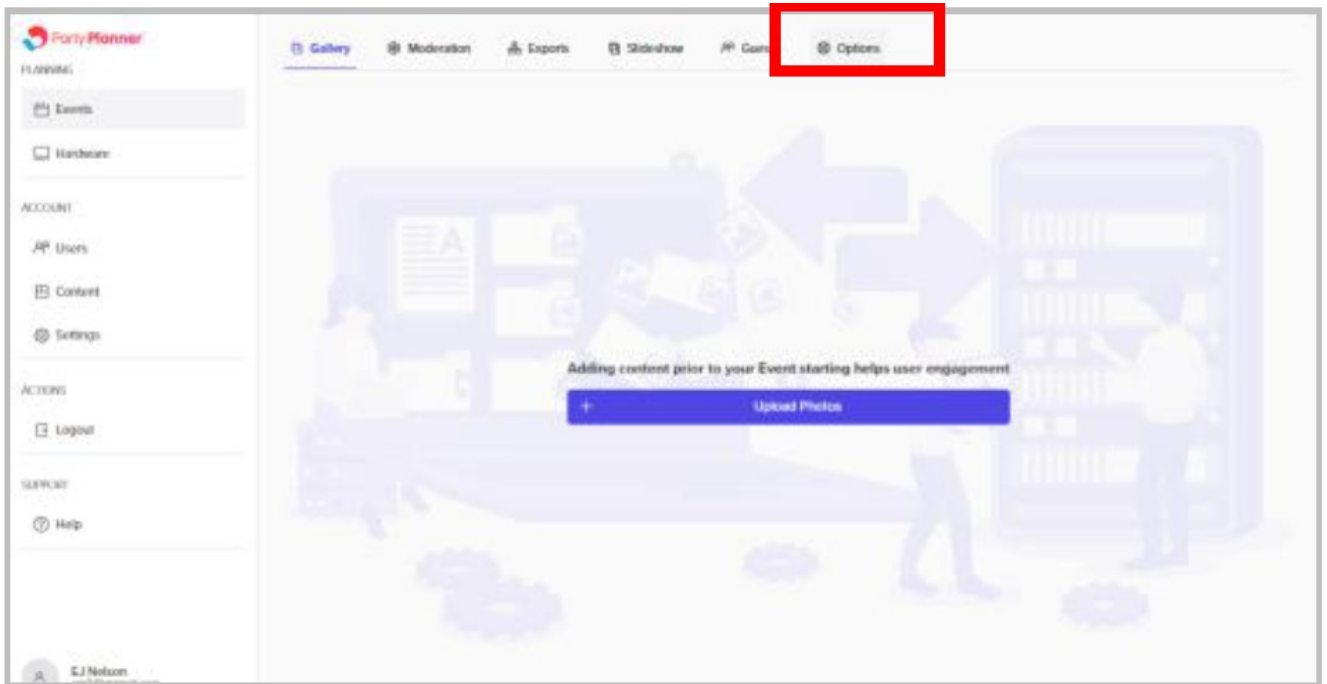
Party Planner

PLANNING

Events

Hardware

ACCOUNT

Users

Content

Settings

ACTIONS

Logout

SUPPORT

Help

EJ Nelson
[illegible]

Gallery Moderation Exports Slideshow Guests Options

A

Adding content prior to your Event starting helps user engagement

+ Upload Photos